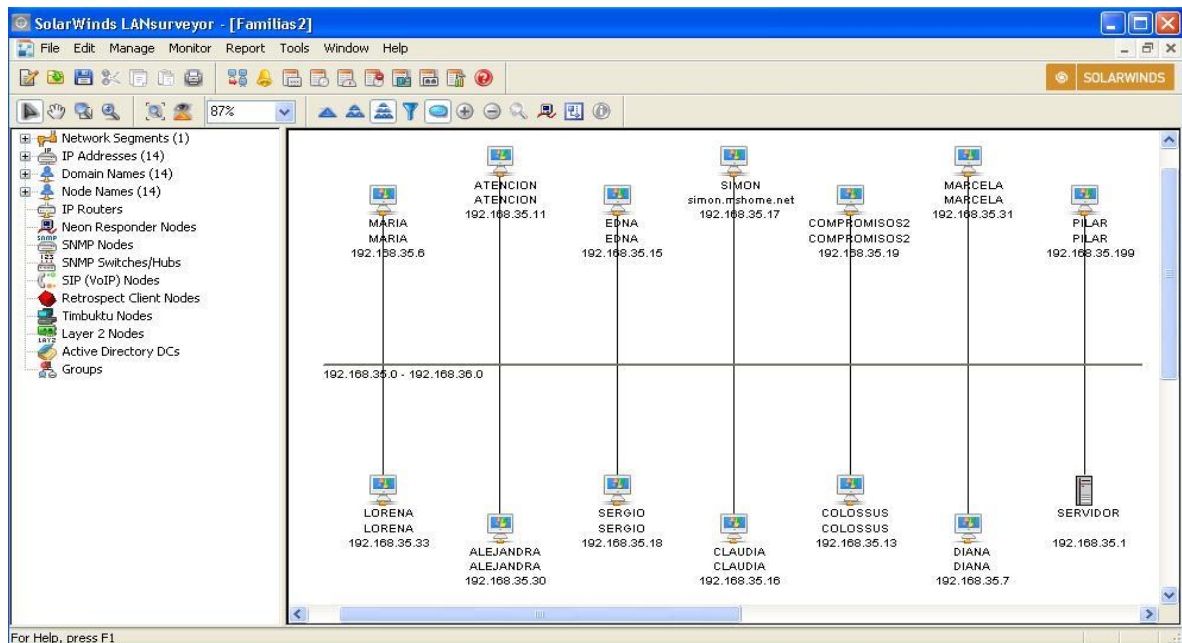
SolarWinds LANsurveyor - [Familias2]

File Edit Manage Monitor Report Tools Window Help

SOLARWINDS

87%

Network Segments (1)
IP Addresses (14)
Domain Names (14)
Node Names (14)
IP Routers
Neon Responder Nodes
SNMP Nodes
SNMP Switches/Hubs
SIP (VoIP) Nodes
Retrospect Client Nodes
Timbuktu Nodes
Layer 2 Nodes
Active Directory DCs
Groups

ATENCION
ATENCION
192.168.35.11

SIMON
simon.mshome.net
192.168.35.17

MARCELA
MARCELA
192.168.35.31

MARIA
MARIA
192.168.35.6

EDNA
EDNA
192.168.35.15

COMPROMISOS2
COMPROMISOS2
192.168.35.19

PILAR
PILAR
192.168.35.199

192.168.35.0 - 192.168.36.0

LORENA
LORENA
192.168.35.33

SERGIO
SERGIO
192.168.35.18

COLOSSUS
COLOSSUS
192.168.35.13

SERVIDOR

192.168.35.1

ALEJANDRA
ALEJANDRA
192.168.35.30

CLAUDIA
CLAUDIA
192.168.35.16

DIANA
DIANA
192.168.35.7

For Help, press F1